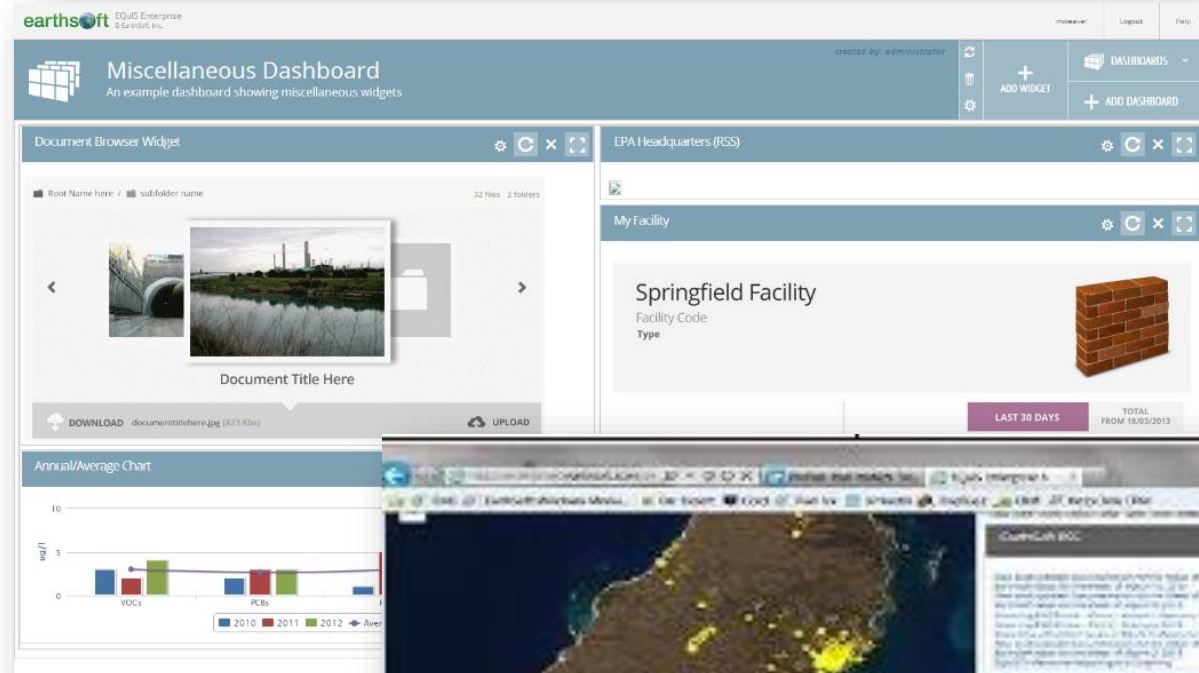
earthsoft EQuIS Enterprise
© EarthSoft, Inc.

Logout Help

Miscellaneous Dashboard
An example dashboard showing miscellaneous widgets

created by: administrator

ADD WIDGET

DASHBOARDS

ADD DASHBOARD

Document Browser Widget

Root Name here / subfolder name

32 files 2 folders

Document Title Here

DOWNLOAD documenttitlehere.jpg (823 Kbs)

UPLOAD

EPA Headquarters (RSS)

My Facility

Springfield Facility
Facility Code
Type

LAST 30 DAYS

TOTAL
FROM 18/03/2013

Annual/Average Chart

10
5
0
ug/l
VOCs PCBs
2010 2011 2012 Aver

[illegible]